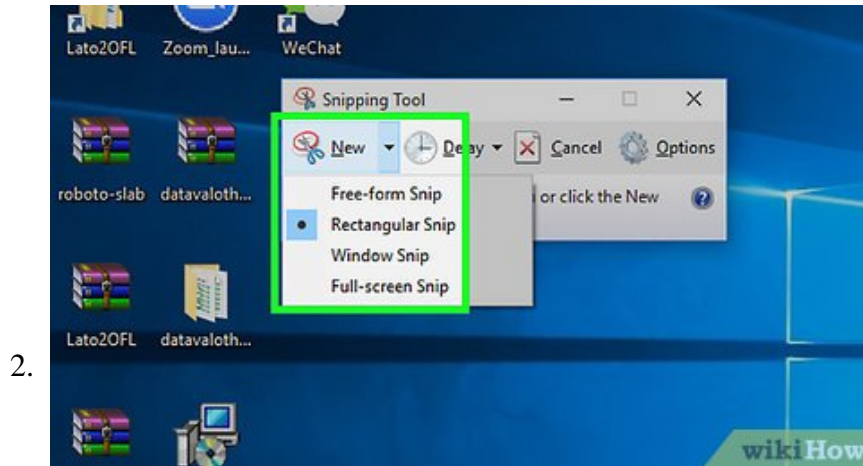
2.

Lato2OFL Zoom_lau... WeChat

Snipping Tool

New Delay Cancel Options

Free-form Snip
Rectangular Snip
Window Snip
Full-screen Snip

or click the New

roboto-slab datavaloth...

Lato2OFL datavaloth...

wikiHow